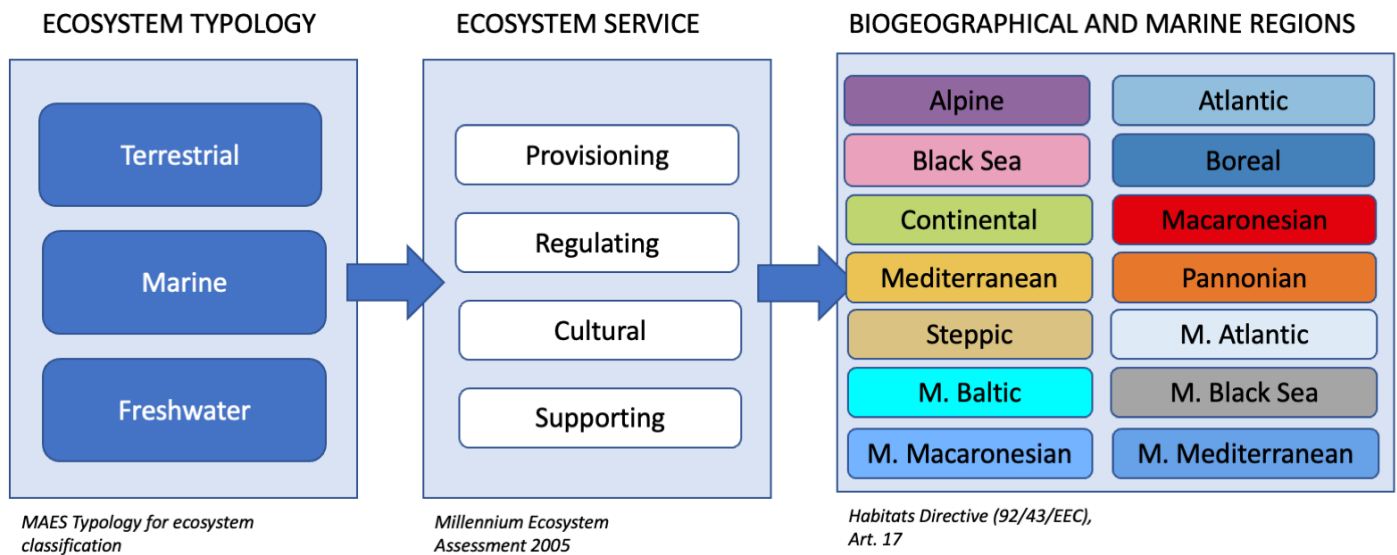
ECOSYSTEM TYPOLOGY

Terrestrial

Marine

Freshwater

MAES Typology for ecosystem classification

ECOSYSTEM SERVICE

Provisioning

Regulating

Cultural

Supporting

Millennium Ecosystem Assessment 2005

BIOGEOGRAPHICAL AND MARINE REGIONS

Alpine

Atlantic

Black Sea

Boreal

Continental

Macaronesian

Mediterranean

Pannonian

Steppic

M. Atlantic

M. Baltic

M. Black Sea

M. Macaronesian

M. Mediterranean

Habitats Directive (92/43/EEC), Art. 17